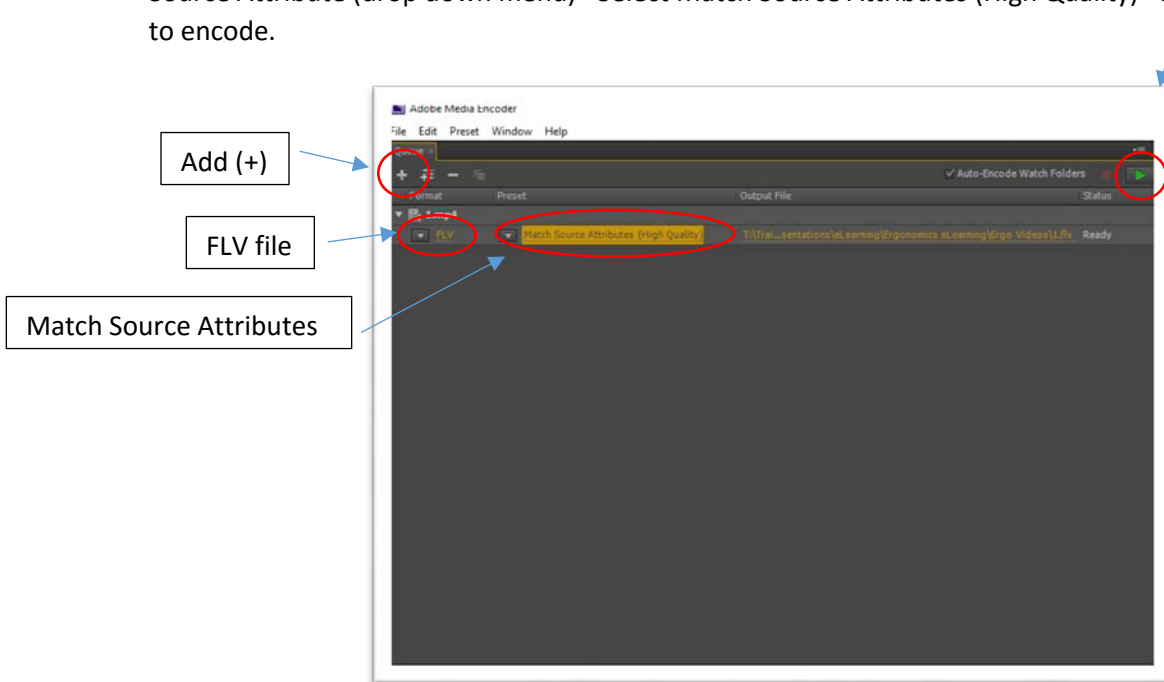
Source Attribute (drop down menu) - Select Match Source Attributes (High Quality) - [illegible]
to encode.

Adobe Media Encoder
File Edit Preset Window Help
Queue ×

Auto-Encode Watch Folders

| Format | Preset | Output File | Status |
|---|---|---|---|
| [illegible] | | | |
| FLV | Match Source Attributes (High Quality) | T:\Trai...sentations\eLearning\Ergonomics eLearning\Ergo Videos\1.flv | Ready |

Add (+)

FLV file

Match Source Attributes